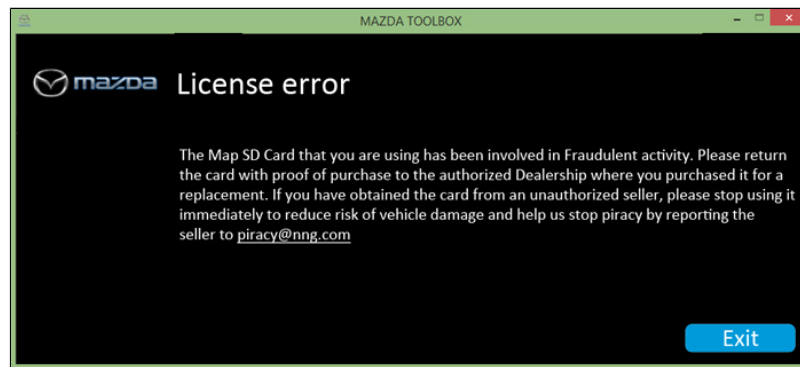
MAZDA TOOLBOX

mazda License error

The Map SD Card that you are using has been involved in Fraudulent activity. Please return the card with proof of purchase to the authorized Dealership where you purchased it for a replacement. If you have obtained the card from an unauthorized seller, please stop using it immediately to reduce risk of vehicle damage and help us stop piracy by reporting the seller to piracy@nng.com

Exit